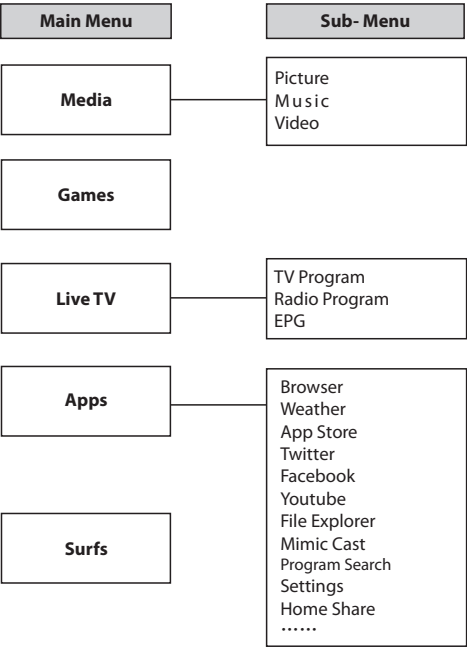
Main Menu

Sub- Menu

Media

Picture
Music
Video

Games

Live TV

TV Program
Radio Program
EPG

Apps

Browser
Weather
App Store
Twitter
Facebook
Youtube
File Explorer
Mimic Cast
Program Search
Settings
Home Share
……

Surfs